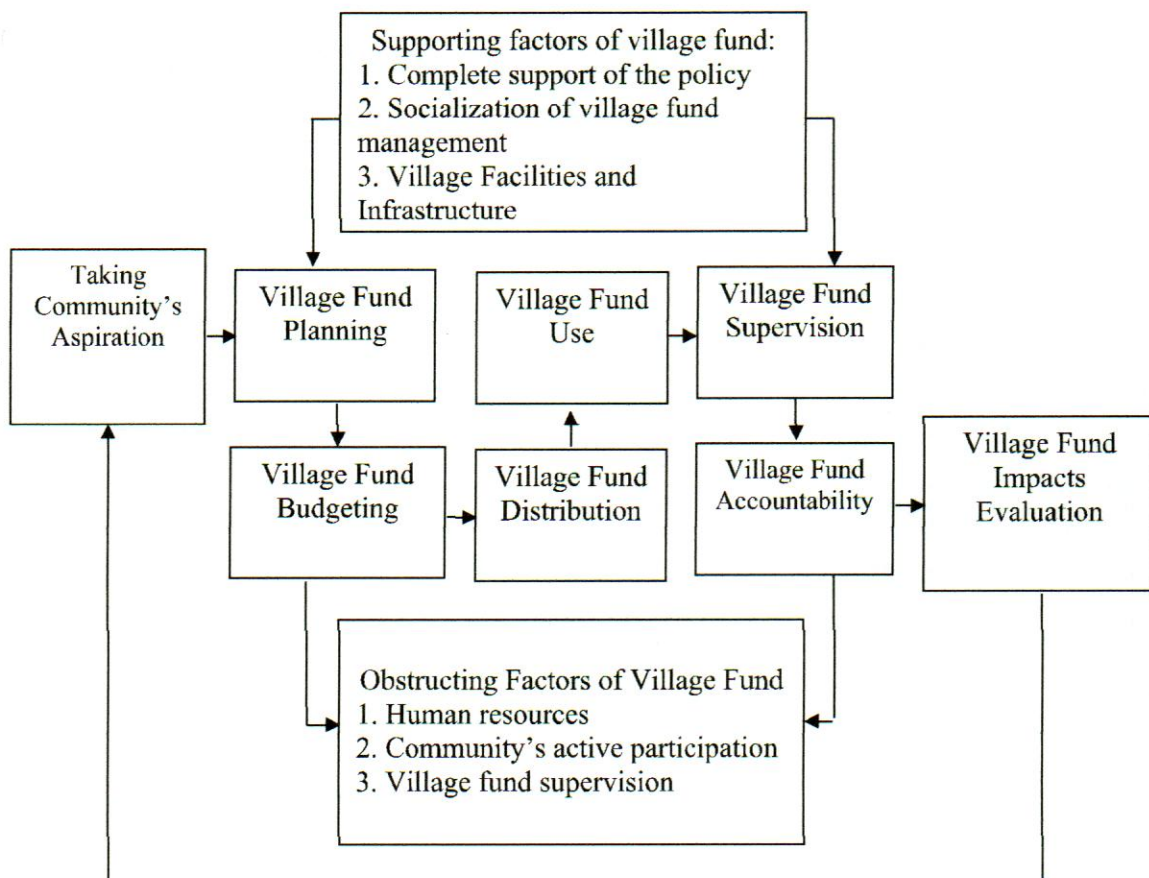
Supporting factors of village fund:
1. Complete support of the policy
2. Socialization of village fund management
3. Village Facilities and Infrastructure

Taking Community's Aspiration

Village Fund Planning

Village Fund Use

Village Fund Supervision

Village Fund Budgeting

Village Fund Distribution

Village Fund Accountability

Village Fund Impacts Evaluation

Obstructing Factors of Village Fund
1. Human resources
2. Community's active participation
3. Village fund supervision